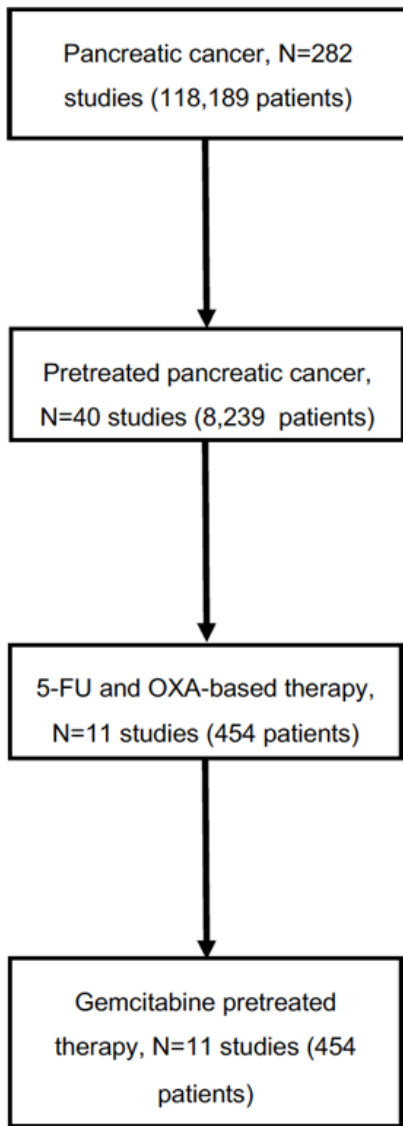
Pancreatic cancer, N=282 studies (118,189 patients)

Pretreated pancreatic cancer, N=40 studies (8,239 patients)

5-FU and OXA-based therapy, N=11 studies (454 patients)

Gemcitabine pretreated therapy, N=11 studies (454 patients)